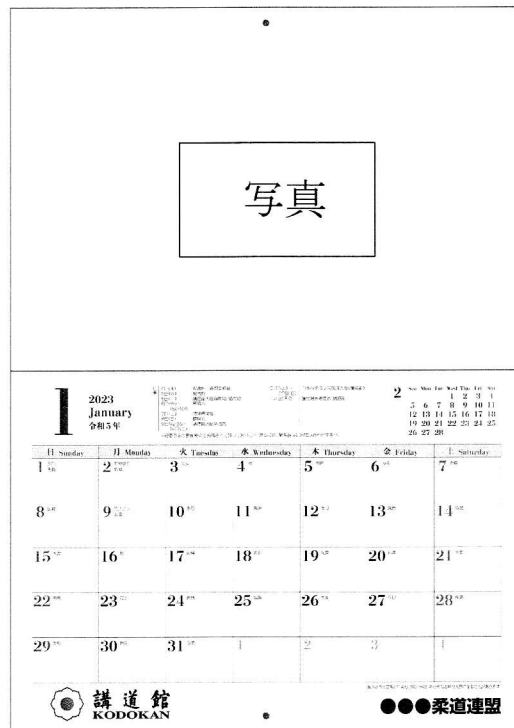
写真

1

2023
January
令和5年

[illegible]

2 Sun Mon Tue Wed Thu Fri Sat
1 2 3 4
5 6 7 8 9 10 11
12 13 14 15 16 17 18
19 20 21 22 23 24 25
26 27 28

| 日 Sunday | 月 Monday | 火 Tuesday | 水 Wednesday | 木 Thursday | 金 Friday | 土 Saturday |
|---|---|---|---|---|---|---|
| 1 | 2 | 3 | 4 | 5 | 6 | 7 |
| 8 | 9 | 10 | 11 | 12 | 13 | 14 |
| 15 | 16 | 17 | 18 | 19 | 20 | 21 |
| 22 | 23 | 24 | 25 | 26 | 27 | 28 |
| 29 | 30 | 31 | 1 | 2 | 3 | 4 |

講道館
KODOKAN

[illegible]

柔道連盟